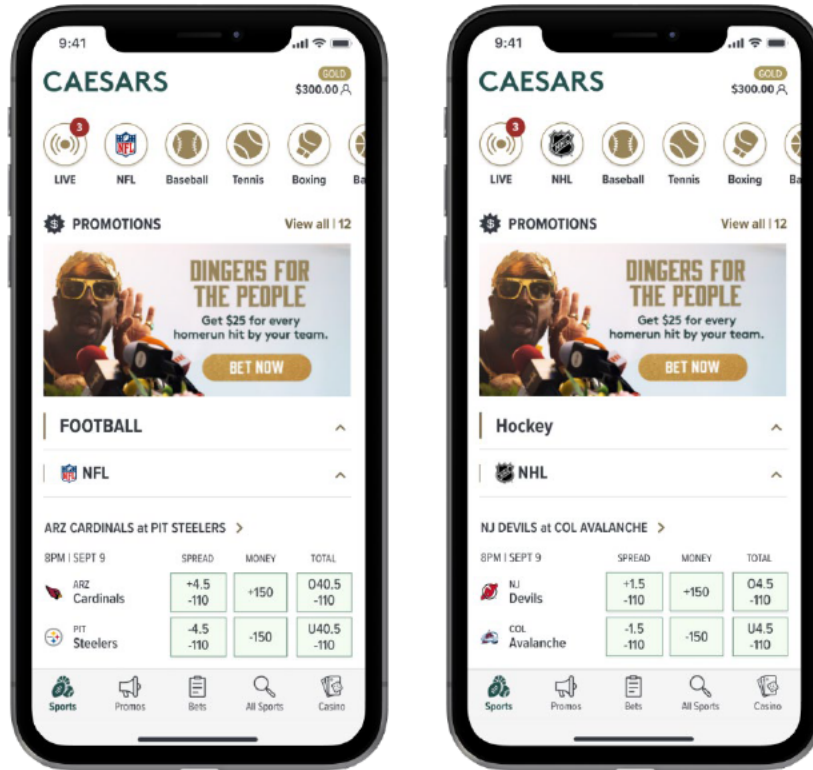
9:41

CAESARS

GOLD
$300.00

3
LIVE
NFL
Baseball
Tennis
Boxing
Ba

PROMOTIONS
View all | 12

DINGERS FOR THE PEOPLE
Get $25 for every homerun hit by your team.
BET NOW

FOOTBALL

NFL

ARZ CARDINALS at PIT STEELERS >

8PM | SEPT 9

| | SPREAD | MONEY | TOTAL |
|---|---|---|---|
| ARZ Cardinals | +4.5 -110 | +150 | O40.5 -110 |
| PIT Steelers | -4.5 -110 | -150 | U40.5 -110 |

Sports
Promos
Bets
All Sports
Casino

9:41

CAESARS

GOLD
$300.00

3
LIVE
NHL
Baseball
Tennis
Boxing
Ba

PROMOTIONS
View all | 12

DINGERS FOR THE PEOPLE
Get $25 for every homerun hit by your team.
BET NOW

Hockey

NHL

NJ DEVILS at COL AVALANCHE >

8PM | SEPT 9

| | SPREAD | MONEY | TOTAL |
|---|---|---|---|
| NJ Devils | +1.5 -110 | +150 | O4.5 -110 |
| COL Avalanche | -1.5 -110 | -150 | U4.5 -110 |

Sports
Promos
Bets
All Sports
Casino